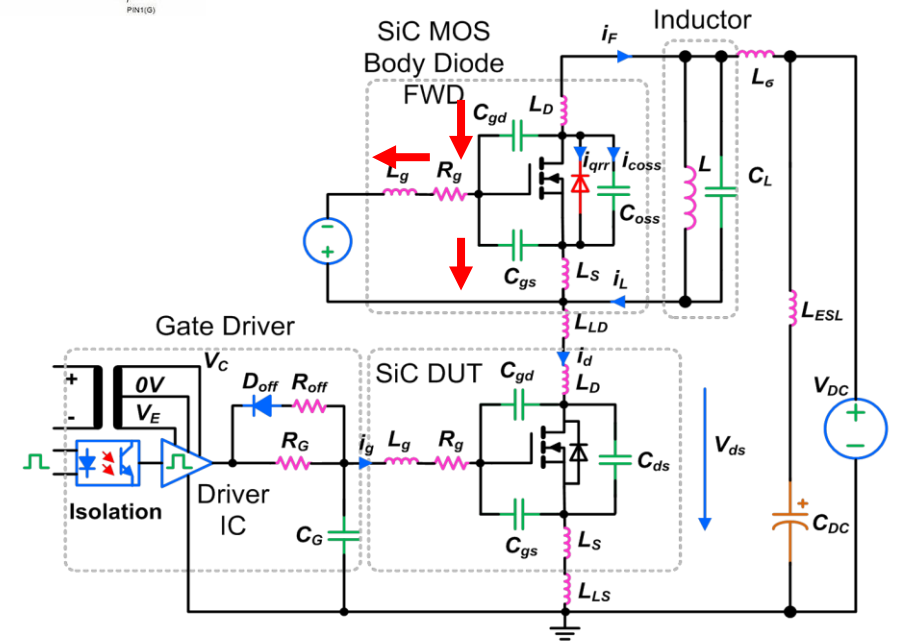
PIN1(G)

SiC MOS
Body Diode
FWD

$i_F$

Inductor

$L_\sigma$

$C_{gd}$ $L_D$

$L_g$ $R_g$

$i_{qrr}$ $i_{coss}$

$C_{oss}$

$L$ $C_L$

−
+

$C_{gs}$ $L_S$ $i_L$

$L_{LD}$

$L_{ESL}$

Gate Driver

$i_d$

+
-

$V_C$

$0V$

$V_E$

$D_{off}$ $R_{off}$

SiC DUT

$C_{gd}$ $L_D$

$V_{DC}$

+
−

$R_G$

$i_g$ $L_g$ $R_g$

$C_{ds}$

$V_{ds}$

Isolation

Driver
IC

$C_G$

$C_{gs}$ $L_S$

+
$C_{DC}$

$L_{LS}$